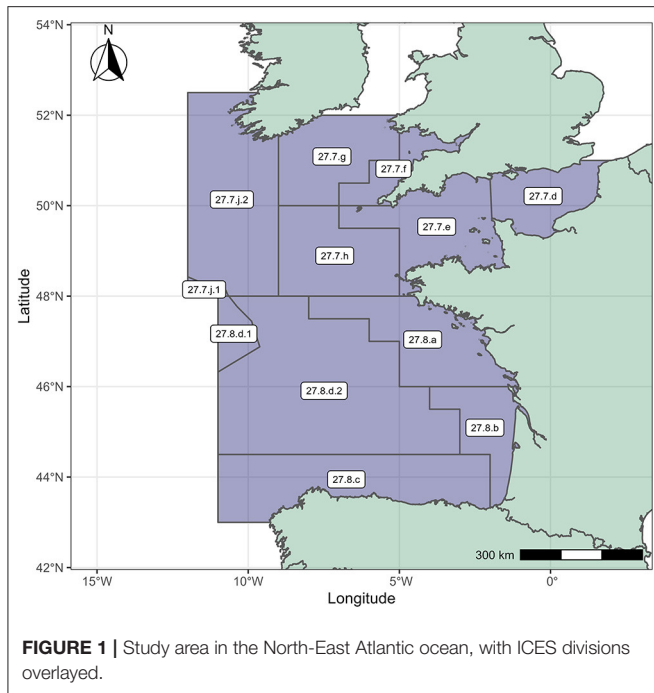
N

54°N
52°N
50°N
48°N
46°N
44°N
42°N

Latitude

27.7.g
27.7.f
27.7.j.2
27.7.d
27.7.e
27.7.h
27.7.j.1
27.8.d.1
27.8.a
27.8.d.2
27.8.b
27.8.c

300 km

15°W
10°W
5°W
0°

Longitude

**FIGURE 1 |** Study area in the North-East Atlantic ocean, with ICES divisions overlayed.